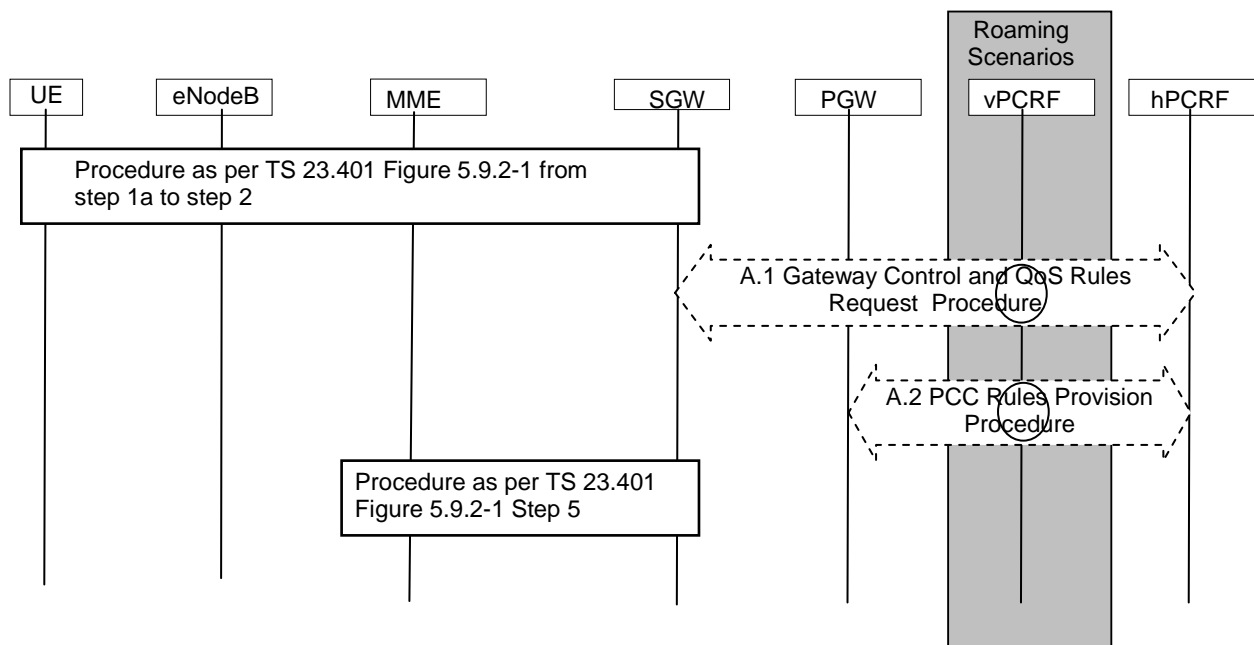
Roaming Scenarios

UE

eNodeB

MME

SGW

PGW

vPCRF

hPCRF

Procedure as per TS 23.401 Figure 5.9.2-1 from step 1a to step 2

A.1 Gateway Control and QoS Rules Request Procedure

A.2 PCC Rules Provision Procedure

Procedure as per TS 23.401 Figure 5.9.2-1 Step 5